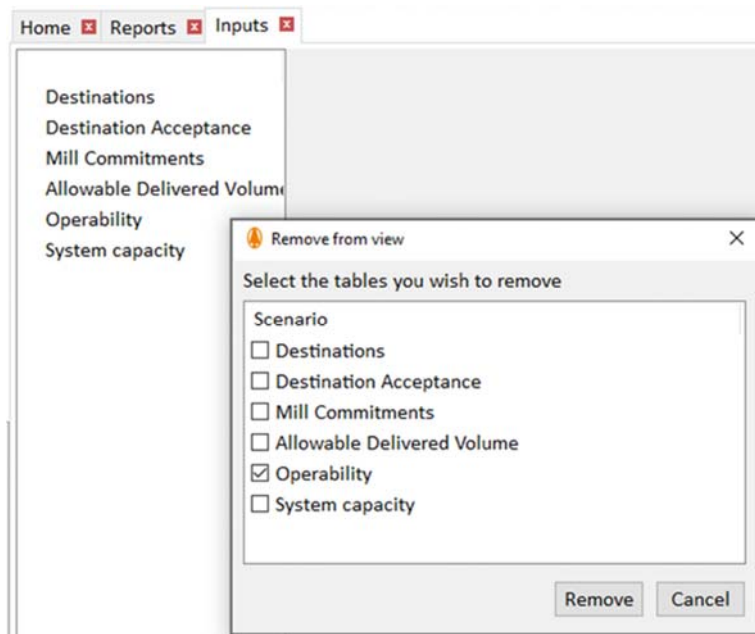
Home Reports Inputs

Destinations
Destination Acceptance
Mill Commitments
Allowable Delivered Volum
Operability
System capacity

Remove from view ×

Select the tables you wish to remove

Scenario
☐ Destinations
☐ Destination Acceptance
☐ Mill Commitments
☐ Allowable Delivered Volume
☑ Operability
☐ System capacity

Remove Cancel